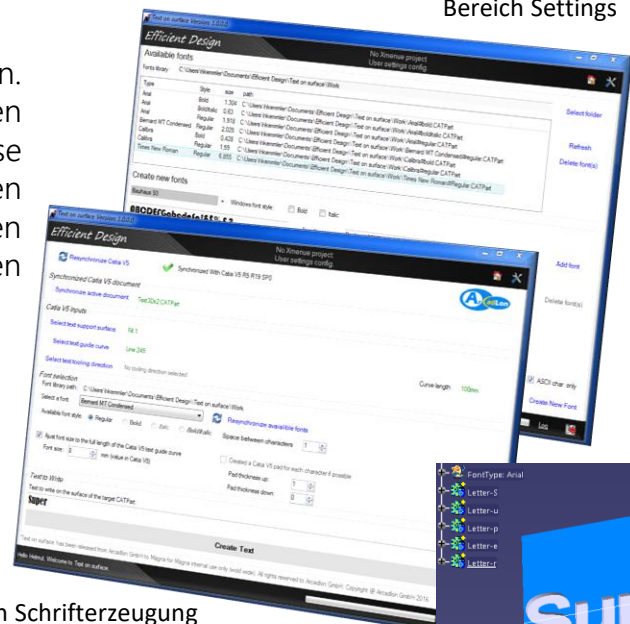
Bereich Settings

n.
en
se
en
en
en

Text on surface Version 1.0.0.0

Efficient Design

No Xmenue project
User settings config

Available fonts

Fonts library: C:\Users\Vkemmler\Documents\Efficient Design\Text on surface\Work

| Type | Style | size | path |
|---|---|---|---|
| Arial | Bold | 1.304 | C:\Users\Vkemmler\Documents\Efficient Design\Text on surface\Work\Arial\Bold.CATPart |
| Arial | BoldItalic | 0.83 | C:\Users\Vkemmler\Documents\Efficient Design\Text on surface\Work\Arial\BoldItalic.CATPart |
| Arial | Regular | 1.510 | C:\Users\Vkemmler\Documents\Efficient Design\Text on surface\Work\Arial\Regular.CATPart |
| Bernard MT Condensed | Regular | 2.025 | C:\Users\Vkemmler\Documents\Efficient Design\Text on surface\Work\Bernard MT Condensed\Regular.CATPart |
| Calibra | Bold | 0.435 | C:\Users\Vkemmler\Documents\Efficient Design\Text on surface\Work\Calibra\Bold.CATPart |
| Calibra | Regular | 1.55 | C:\Users\Vkemmler\Documents\Efficient Design\Text on surface\Work\Calibra\Regular.CATPart |
| Times New Roman | Regular | 6.855 | C:\Users\Vkemmler\Documents\Efficient Design\Text on surface\Work\Times New Roman\Regular.CATPart |

Select folder
Refresh
Delete font(s)

Create new fonts

Bauhaus 93

Windows font style: Bold Italic

ABCDEFGabcdefg!$% 53

Add font
Delete font(s)
ASCII char. only
Create New Font
Log

Text on surface Version 1.0.0.0

Efficient Design

No Xmenue project
User settings config

Resynchronize Catia V5

Synchronized With Catia V5 R5 R19 SP0

Synchronized Catia V5 document

Synchronize active document: Text3Dx2.CATPart

Catia V5 inputs

Select text support surface: Fill.1
Select text guide curve: Line.249
Select text looping direction: No looping direction selected

Curve length: 100mm

Font selection

Font library path: C:\Users\Vkemmler\Documents\Efficient Design\Text on surface\Work

Select a font: Bernard MT Condensed

Resynchronize avaialble fonts

Available font style: Regular Bold Italic BoldItalic

Ajust font size to the full length of the Catia V5 text guide curve
Font size: 0 mm (value in Catia V5)

Space between characters: 1

Created a Catia V5 pad for each character if possible
Pad thickness up: 1
Pad thickness down: 0

Text to Write

Text to write on the surface of the target CATPart:

Super

Create Text

Text on surface has been released from Arcadion GmbH by Magna for Magna internal use only (wait work). All rights reserved to Arcadion GmbH. Copyright © Arcadion GmbH 2016

Hello Helmut, Welcome to Text on surface.

FontType: Arial
Letter-S
Letter-u
Letter-p
Letter-e
Letter-r

n Schrifterzeugung